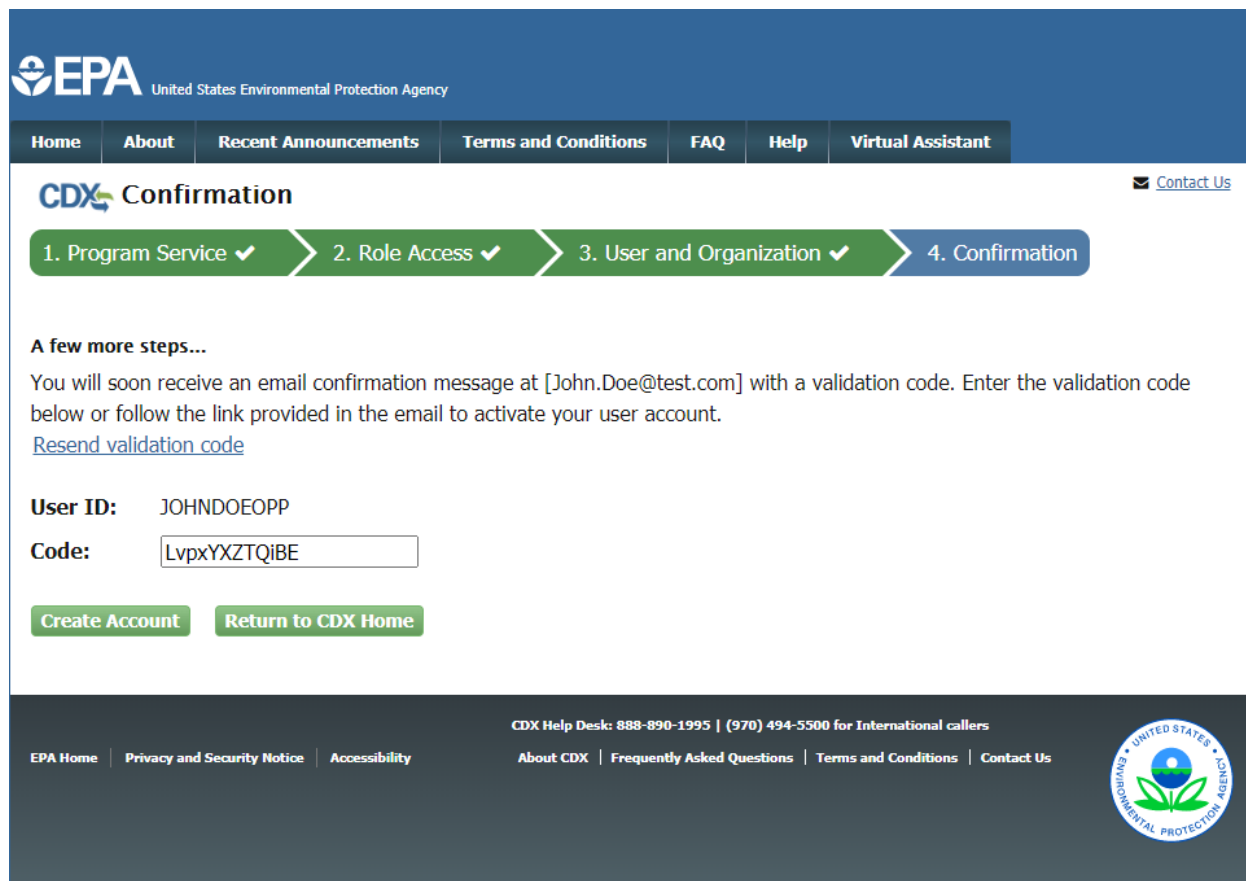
EPA United States Environmental Protection Agency

Home | About | Recent Announcements | Terms and Conditions | FAQ | Help | Virtual Assistant

CDX Confirmation

Contact Us

1. Program Service ✔ 2. Role Access ✔ 3. User and Organization ✔ 4. Confirmation

A few more steps...

You will soon receive an email confirmation message at [John.Doe@test.com] with a validation code. Enter the validation code below or follow the link provided in the email to activate your user account.

Resend validation code

User ID: JOHNDOEOPP

Code: LvpxYXZTQiBE

Create Account | Return to CDX Home

CDX Help Desk: 888-890-1995 | (970) 494-5500 for International callers

EPA Home | Privacy and Security Notice | Accessibility

About CDX | Frequently Asked Questions | Terms and Conditions | Contact Us

UNITED STATES ENVIRONMENTAL PROTECTION AGENCY